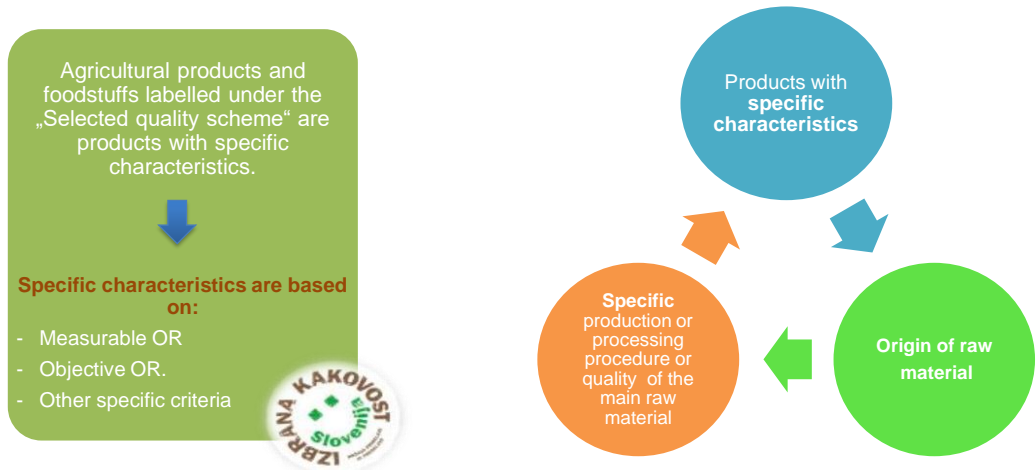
Agricultural products and foodstuffs labelled under the „Selected quality scheme“ are products with specific characteristics.

Specific characteristics are based on:
- Measurable OR
- Objective OR.
- Other specific criteria

IZBRANA KAKOVOST Slovenija

Products with specific characteristics

Origin of raw material

Specific production or processing procedure or quality of the main raw material